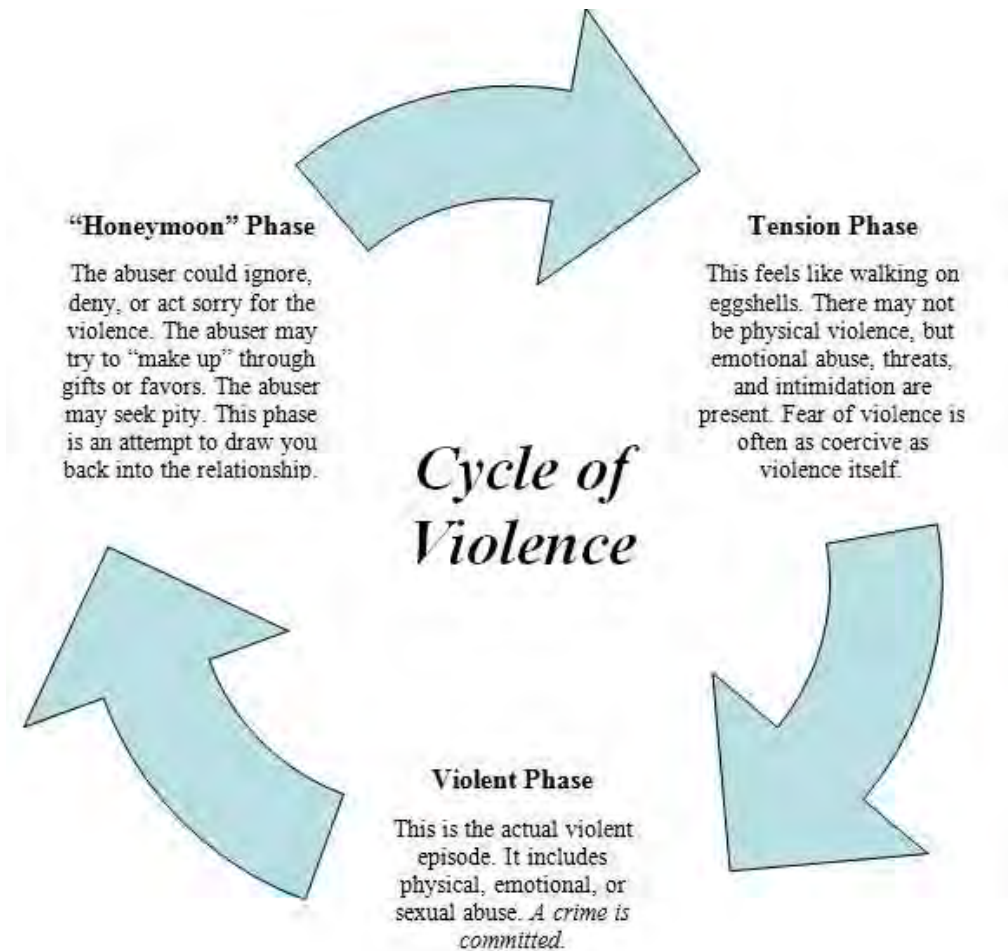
"Honeymoon" Phase

The abuser could ignore, deny, or act sorry for the violence. The abuser may try to "make up" through gifts or favors. The abuser may seek pity. This phase is an attempt to draw you back into the relationship.

Tension Phase

This feels like walking on eggshells. There may not be physical violence, but emotional abuse, threats, and intimidation are present. Fear of violence is often as coercive as violence itself.

Cycle of Violence

Violent Phase

This is the actual violent episode. It includes physical, emotional, or sexual abuse. *A crime is committed.*